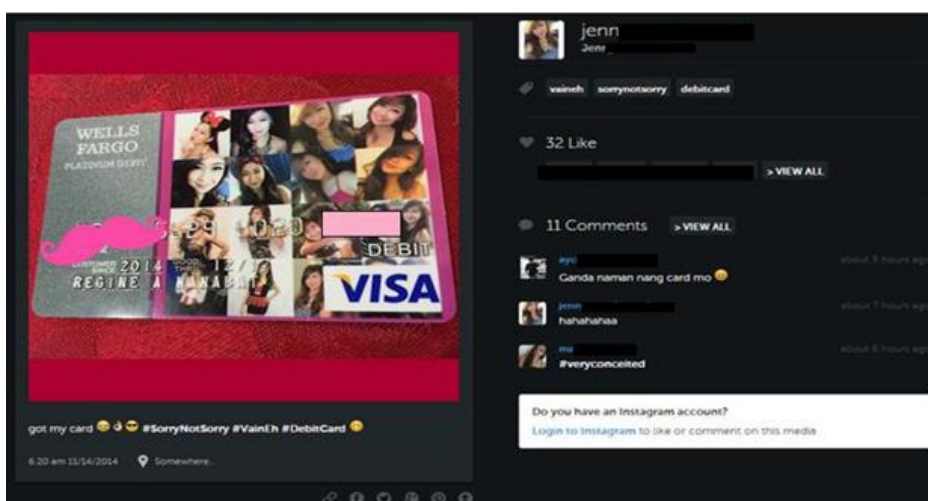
WELLS FARGO
PLATINUM DEBIT
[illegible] 6020
DEBIT
CUSTOMER SINCE 2014
12/
REGINE A MANABA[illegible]
VISA

got my card 😂👌😎 #SorryNotSorry #VainEh #DebitCard 😊

6:20 am 11/14/2014
Somewhere...

jenn
Jenn

vaineh
sorrynotsorry
debitcard

32 Like
> VIEW ALL

11 Comments
> VIEW ALL

ayo
about 5 hours ago
Ganda naman nang card mo 😊

jenn
about 7 hours ago
hahahahaa

ma
about 6 hours ago
#veryconceited

Do you have an Instagram account?
Login to Instagram to like or comment on this media